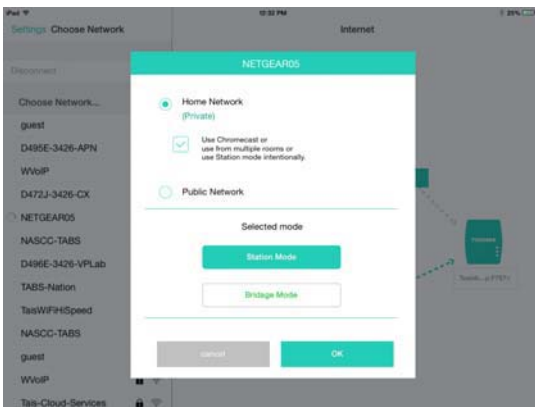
iPad
12:32 PM
25%
Settings Choose Network
Internet
Disconnect
Choose Network...
guest
D495E-3426-APN
WVoIP
D472J-3426-CX
NETGEAR05
NASCC-TABS
D496E-3426-VPLab
TABS-Nation
TasWiFiHiSpeed
NASCC-TABS
guest
WVoIP
Tais-Cloud-Services

NETGEAR05
Home Network
(Private)
Use Chromecast or use from multiple rooms or use Station mode intentionally.
Public Network
Selected mode
Station Mode
Bridge Mode
cancel
OK